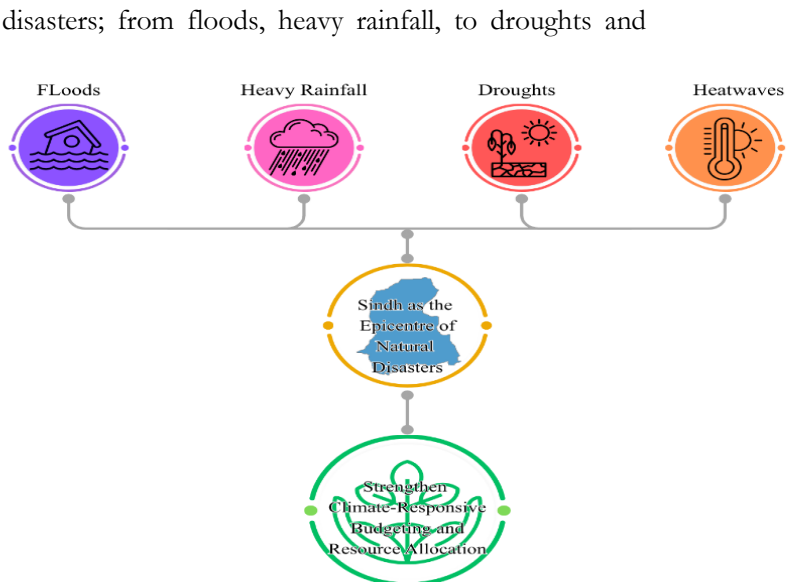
disasters; from floods, heavy rainfall, to droughts and

FLoods

Heavy Rainfall

Droughts

Heatwaves

Sindh as the Epicentre of Natural Disasters

Strengthen Climate-Responsive Budgeting and Resource Allocation